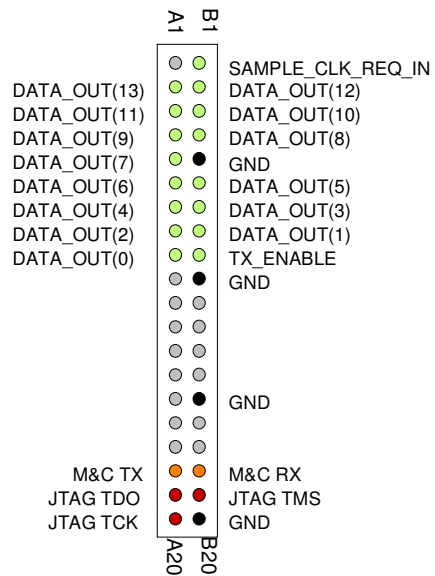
A1 B1

SAMPLE_CLK_REQ_IN
DATA_OUT(13) DATA_OUT(12)
DATA_OUT(11) DATA_OUT(10)
DATA_OUT(9) DATA_OUT(8)
DATA_OUT(7) GND
DATA_OUT(6) DATA_OUT(5)
DATA_OUT(4) DATA_OUT(3)
DATA_OUT(2) DATA_OUT(1)
DATA_OUT(0) TX_ENABLE
GND
GND
M&C TX M&C RX
JTAG TDO JTAG TMS
JTAG TCK GND

A20 B20